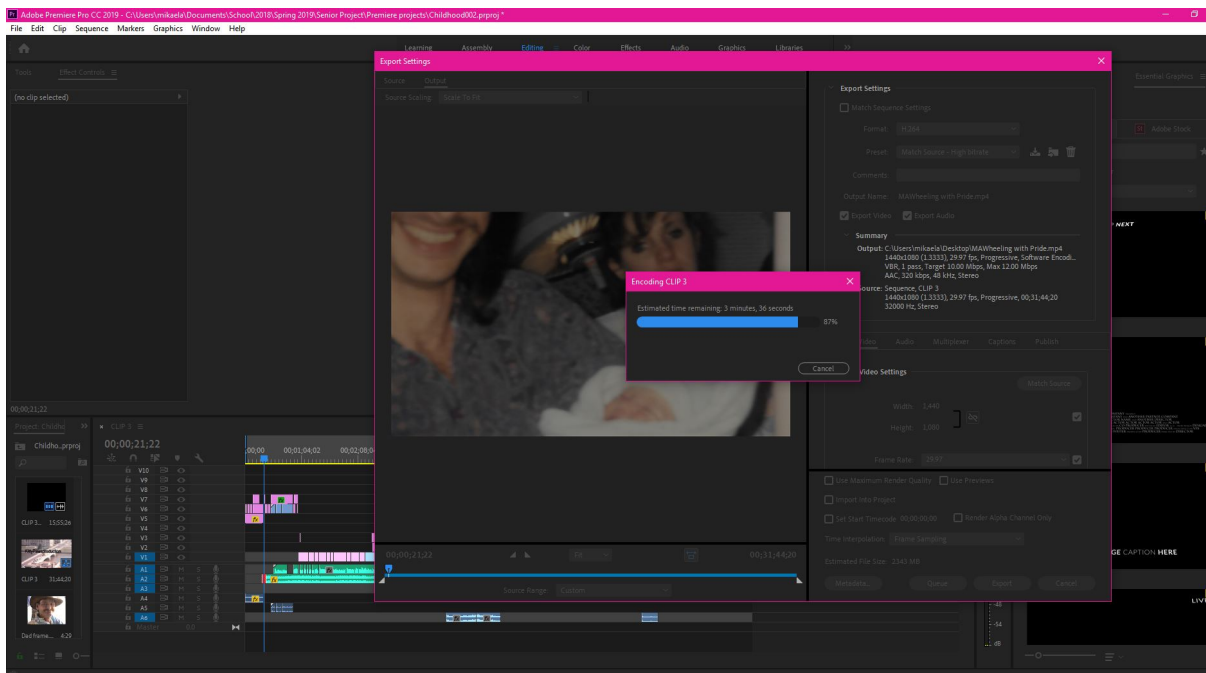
Adobe Premiere Pro CC 2019 - C:\Users\mikaela\Documents\School\2018\Spring 2019\Senior Project\Premiere projects\Childhood002.prproj *

File Edit Clip Sequence Markers Graphics Window Help

Learning Assembly Editing Color Effects Audio Graphics Libraries

Tools Effect Controls

(no clip selected)

00;00;21;22

Export Settings

Source Output

Source Scaling: Scale To Fit

Export Settings

Match Sequence Settings

Format: H.264

Preset: Match Source - High Bitrate

Comments:

Output Name: MAWheeling with Pride.mp4

Export Video Export Audio

Summary

Output: C:\Users\mikaela\Desktop\MAWheeling with Pride.mp4
1440x1080 (1.3333), 29.97 fps, Progressive, Software Encodi...
VBR, 1 pass, Target 10.00 Mbps, Max 12.00 Mbps
AAC, 320 kbps, 48 kHz, Stereo

Source: Sequence, CLIP 3
1440x1080 (1.3333), 29.97 fps, Progressive, 00;31;44;20
32000 Hz, Stereo

Encoding CLIP 3

Estimated time remaining: 3 minutes, 36 seconds

87%

Cancel

Video Audio Multiplexer Captions Publish

Video Settings

Match Source

Width: 1,440

Height: 1,080

Frame Rate: 29.97

Use Maximum Render Quality Use Previews

Import Into Project

Set Start Timecode 00;00;00;00 Render Alpha Channel Only

Time Interpolation: Frame Sampling

Estimated File Size: 2343 MB

Metadata... Queue Export Cancel

00;00;21;22 Fit 00;31;44;20

Source Range: Custom

Essential Graphics

Adobe Stock

NEXT

GE CAPTION HERE

LIV

Project: Childho

Childho...prproj

CLIP 3... 13;55;26

CLIP 3 31;44;20

Dad home... 6;29

CLIP 3

00;00;21;22

;00;00 00;01;04;02 00;02;08;04

V10 V9 V8 V7 V6 V5 V4 V3 V2 V1

A1 A2 A3 A4 A5 A6

Master 0.0

-48 -54 dB